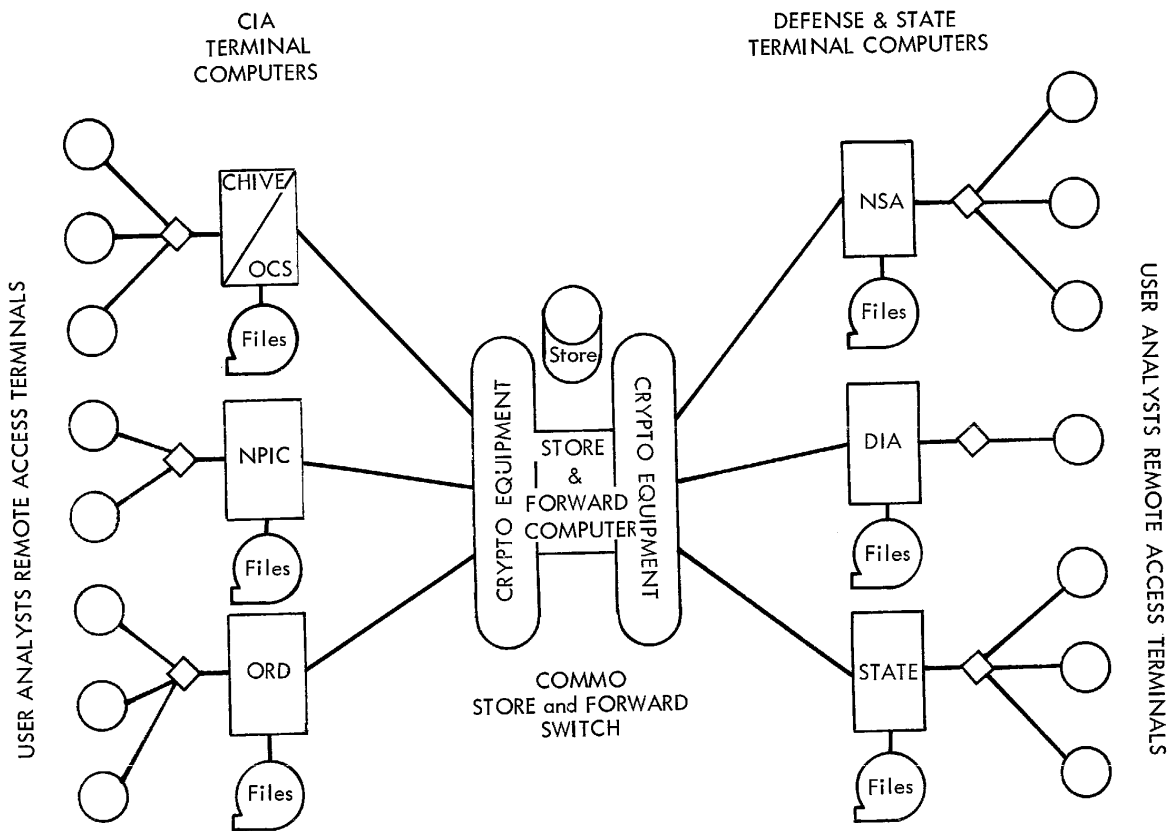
CIA TERMINAL COMPUTERS

DEFENSE & STATE TERMINAL COMPUTERS

USER ANALYSTS REMOTE ACCESS TERMINALS

CHIVE/OCS

Files

NPIC

Files

ORD

Files

Store

CRYPTO EQUIPMENT

STORE & FORWARD COMPUTER

CRYPTO EQUIPMENT

COMMO STORE and FORWARD SWITCH

NSA

Files

DIA

Files

STATE

Files

USER ANALYSTS REMOTE ACCESS TERMINALS